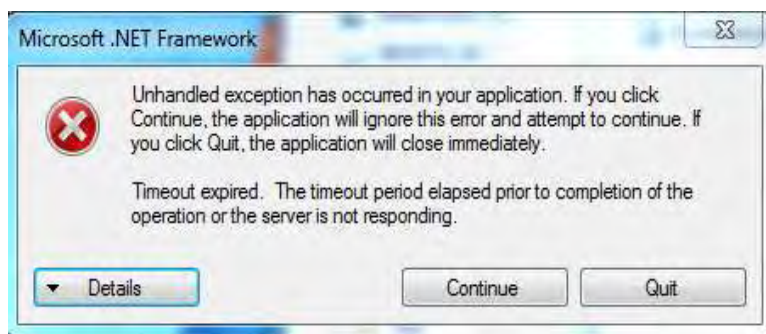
Microsoft .NET Framework

Unhandled exception has occurred in your application. If you click Continue, the application will ignore this error and attempt to continue. If you click Quit, the application will close immediately.

Timeout expired. The timeout period elapsed prior to completion of the operation or the server is not responding.

Details

Continue

Quit